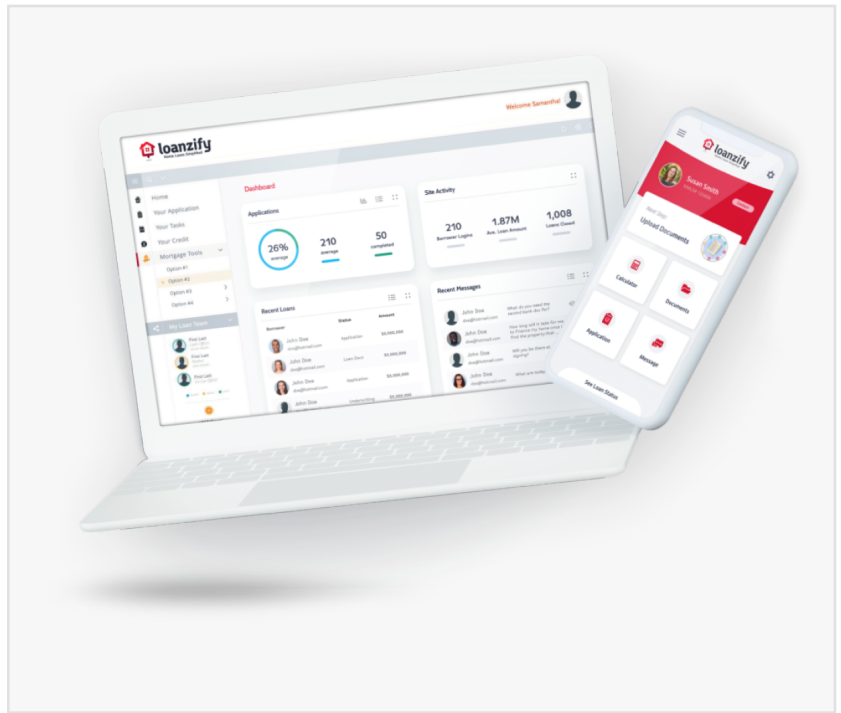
Welcome Samantha!

loanzify
Home Loans Simplified

Home
Your Application
Your Tasks
Your Credit
Mortgage Tools
Option #1
Option #2
Option #3
Option #4

My Loan Team
First Last
First Last
First Last

Dashboard

Applications
26%
average
210
average
50
completed

Site Activity
210
Borrower Logins
1.87M
Ave. Loan Amount
1,008
Loans Closed

Recent Loans
Borrower | Status | Amount
John Doe doe@hotmail.com | Application | $5,000,000
John Doe doe@hotmail.com | Loan Docs | $5,000,000
John Doe doe@hotmail.com | Application | $5,000,000
John Doe doe@hotmail.com | Underwriting | $5,000,000

Recent Messages
John Doe doe@hotmail.com What do you need the second bank doc for?
John Doe doe@hotmail.com How long will it take for me to finance my home once I find the property that...
John Doe doe@hotmail.com Will you be there at signing?
John Doe doe@hotmail.com What are today...

loanzify
Susan Smith
Next Step
Upload Documents
Calculator
Documents
Application
Message
See Loan Status